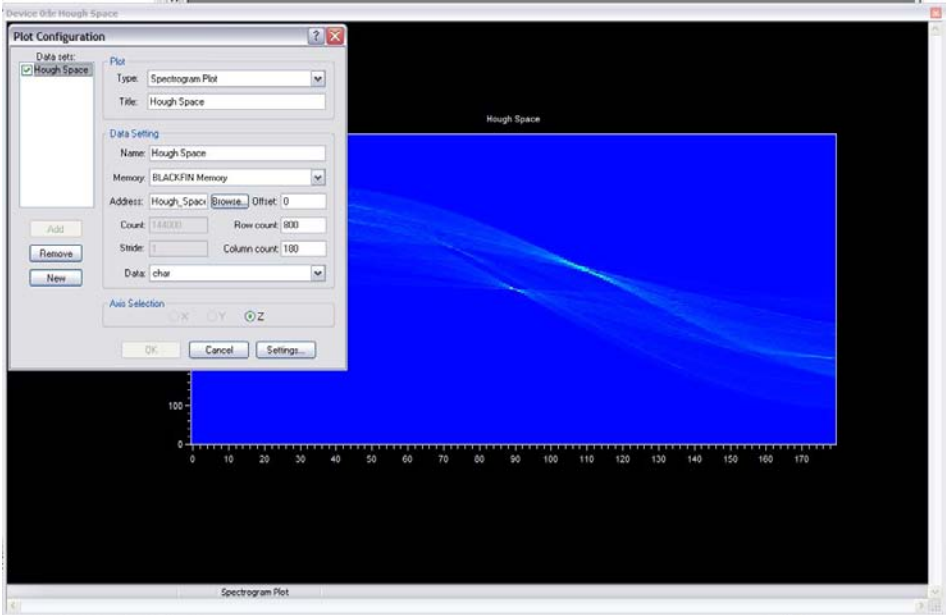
Device 0:b Hough Space

Plot Configuration

Data sets:
Hough Space

Plot
Type: Spectrogram Plot
Title: Hough Space

Data Setting
Name: Hough Space
Memory: BLACKFIN Memory
Address: Hough_Space Browse... Offset: 0
Count: 144000 Row count: 800
Stride: 1 Column count: 180
Data: char

Add
Remove
New

Axis Selection
X Y Z

OK Cancel Settings...

Hough Space

100
0
0 10 20 30 40 50 60 70 80 90 100 110 120 130 140 150 160 170

Spectrogram Plot